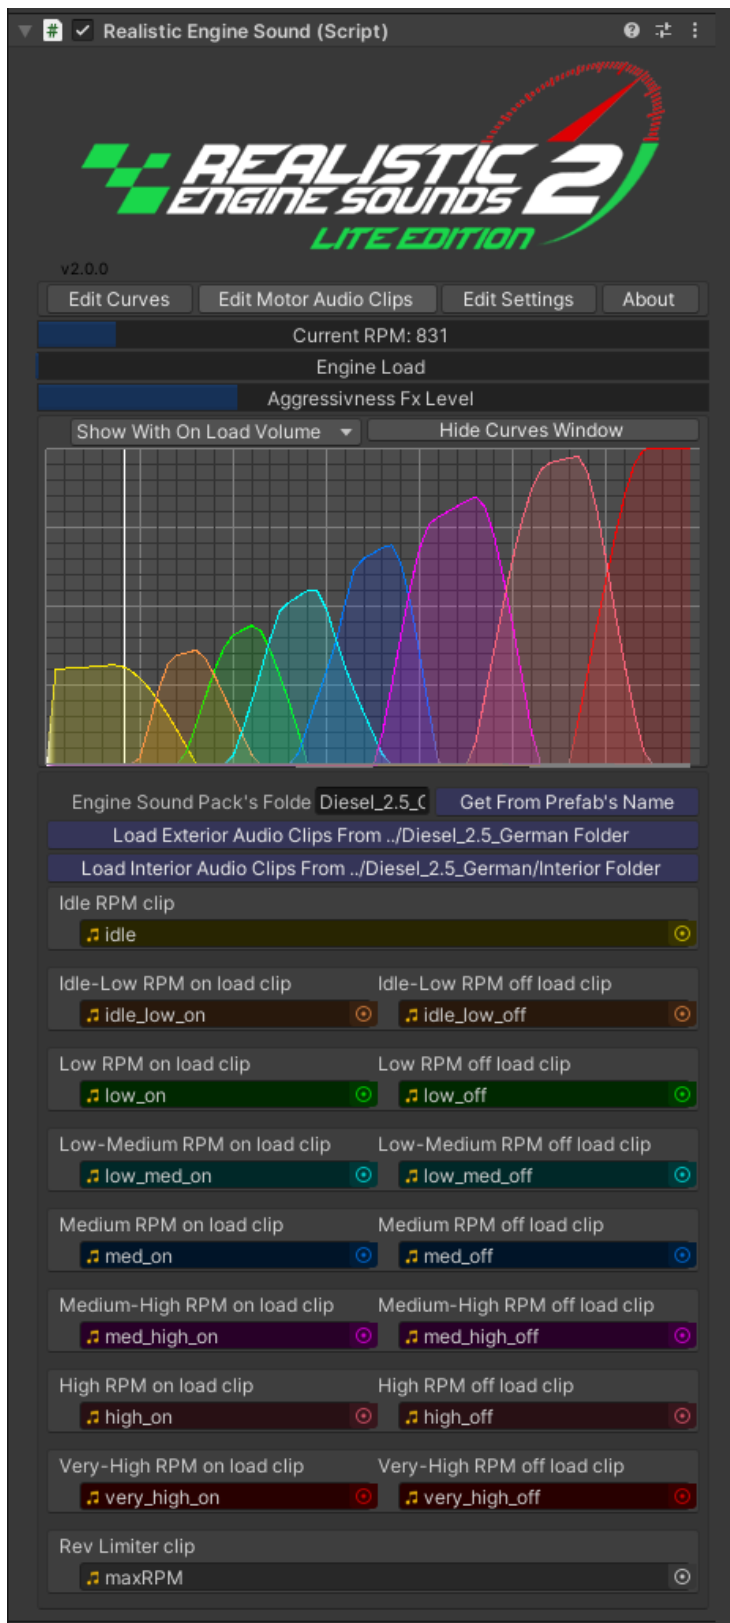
Realistic Engine Sound (Script)

REALISTIC ENGINE SOUNDS 2
LITE EDITION

v2.0.0

Edit Curves | Edit Motor Audio Clips | Edit Settings | About

Current RPM: 831

Engine Load

Aggressivness Fx Level

Show With On Load Volume
Hide Curves Window

Engine Sound Pack's Folde Diesel_2.5_C
Get From Prefab's Name

Load Exterior Audio Clips From ../Diesel_2.5_German Folder

Load Interior Audio Clips From ../Diesel_2.5_German/Interior Folder

Idle RPM clip
idle

Idle-Low RPM on load clip
idle_low_on
Idle-Low RPM off load clip
idle_low_off

Low RPM on load clip
low_on
Low RPM off load clip
low_off

Low-Medium RPM on load clip
low_med_on
Low-Medium RPM off load clip
low_med_off

Medium RPM on load clip
med_on
Medium RPM off load clip
med_off

Medium-High RPM on load clip
med_high_on
Medium-High RPM off load clip
med_high_off

High RPM on load clip
high_on
High RPM off load clip
high_off

Very-High RPM on load clip
very_high_on
Very-High RPM off load clip
very_high_off

Rev Limiter clip
maxRPM